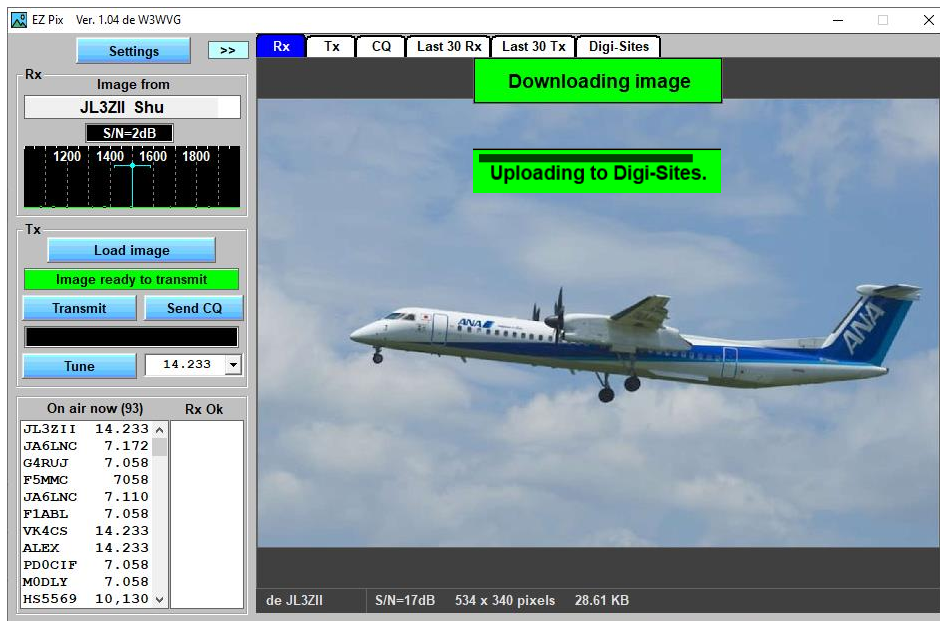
EZ Pix Ver. 1.04 de W3WVG

Settings
>>

Rx
Image from
JL3ZII Shu
S/N=2dB
1200 1400 1600 1800

Tx
Load image
Image ready to transmit
Transmit
Send CQ
Tune
14.233

On air now (93)
Rx Ok

| | |
|---|---|
| JL3ZII | 14.233 |
| JA6LNC | 7.172 |
| G4RUJ | 7.058 |
| F5MMC | 7058 |
| JA6LNC | 7.110 |
| F1ABL | 7.058 |
| VK4CS | 14.233 |
| ALEX | 14.233 |
| PD0CIF | 7.058 |
| M0DLY | 7.058 |
| HS5569 | 10,130 |

Rx
Tx
CQ
Last 30 Rx
Last 30 Tx
Digi-Sites

Downloading image
Uploading to Digi-Sites.

ANA
ANA

de JL3ZII S/N=17dB 534 x 340 pixels 28.61 KB